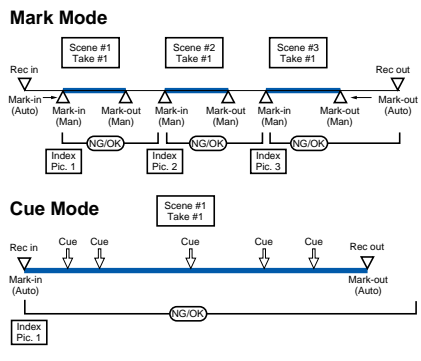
Mark Mode

Scene #1
Take #1

Scene #2
Take #1

Scene #3
Take #1

Rec in

Rec out

Mark-in
(Auto)

Mark-in
(Man)

Mark-out
(Man)

Mark-in
(Man)

Mark-out
(Man)

Mark-in
(Man)

Mark-out
(Man)

Mark-out
(Auto)

NG/OK

NG/OK

NG/OK

Index
Pic. 1

Index
Pic. 2

Index
Pic. 3

Cue Mode

Scene #1
Take #1

Rec in

Cue

Cue

Cue

Cue

Cue

Rec out

Mark-in
(Auto)

Mark-out
(Auto)

NG/OK

Index
Pic. 1